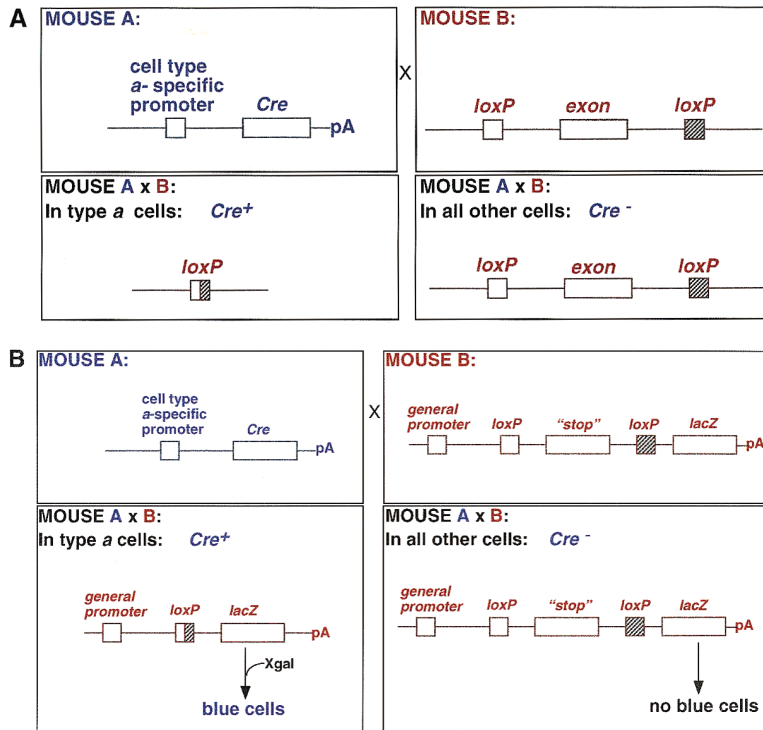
A

MOUSE A:

cell type *a*- specific promoter

*Cre*

pA

X

MOUSE B:

*loxP* *exon* *loxP*

MOUSE A x B:

In type *a* cells: *Cre*$^+$

*loxP*

MOUSE A x B:

In all other cells: *Cre* $^-$

*loxP* *exon* *loxP*

B

MOUSE A:

cell type *a*-specific promoter

*Cre*

pA

X

MOUSE B:

general promoter *loxP* "stop" *loxP* *lacZ* pA

MOUSE A x B:

In type *a* cells: *Cre*$^+$

general promoter *loxP* *lacZ* pA

Xgal

blue cells

MOUSE A x B:

In all other cells: *Cre* $^-$

general promoter *loxP* "stop" *loxP* *lacZ* pA

no blue cells